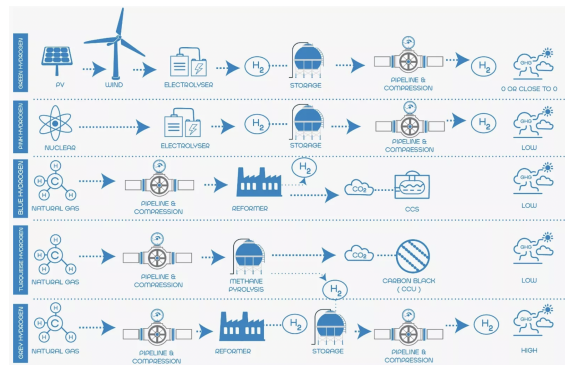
GREEN HYDROGEN
PV
WIND
ELECTROLYSER
$H_2$
STORAGE
PIPELINE & COMPRESSION
$H_2$
GHG
0 OR CLOSE TO 0

PINK HYDROGEN
NUCLEAR
ELECTROLYSER
$H_2$
STORAGE
PIPELINE & COMPRESSION
$H_2$
GHG
LOW

BLUE HYDROGEN
H H C H H
NATURAL GAS
PIPELINE & COMPRESSION
REFORMER
$H_2$
$CO_2$
CCS
GHG
LOW

TURQUOISE HYDROGEN
H H C H H
NATURAL GAS
PIPELINE & COMPRESSION
METHANE PYROLYSIS
$CO_2$
$H_2$
CARBON BLACK (CCU)
GHG
LOW

GREY HYDROGEN
H H C H H
NATURAL GAS
PIPELINE & COMPRESSION
REFORMER
$H_2$
STORAGE
PIPELINE & COMPRESSION
$H_2$
GHG
HIGH